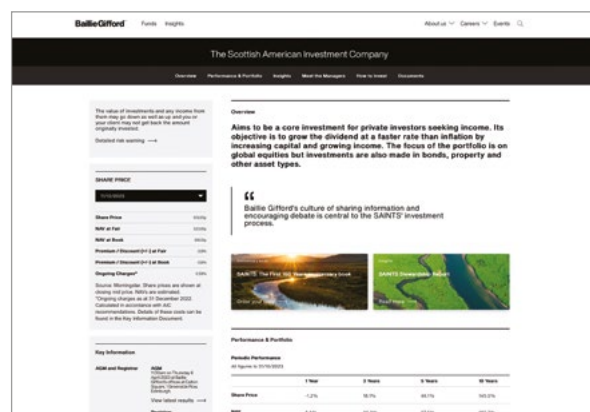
BaillieGifford Funds Insights

About us Careers Events

The Scottish American Investment Company

Overview Performance & Portfolio Insights Meet the Managers How to Invest Documents

The value of investments and any income from them may go down as well as up and you or your client may not get back the amount originally invested.

Detailed risk warning ⟶

SHARE PRICE

Share Price

NAV at Fair

NAV at Book

Premium / Discount (+/-) at Fair

Premium / Discount (+/-) at Book

Ongoing Charges*

Source: Morningstar. Share prices are shown at closing mid price. NAVs are estimated. *Ongoing charges as at 31 December 2022. Calculated in accordance with AIC recommendations. Details of these costs can be found in the Key Information Document.

Key Information

AGM and Registrar

AGM

View latest results ⟶

Overview

Aims to be a core investment for private investors seeking income. Its objective is to grow the dividend at a faster rate than inflation by increasing capital and growing income. The focus of the portfolio is on global equities but investments are also made in bonds, property and other asset types.

Baillie Gifford's culture of sharing information and encouraging debate is central to the SAINTS' investment process.

SAINTS: The first 150 Years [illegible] book

SAINTS Dividends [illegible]

Performance & Portfolio

Periodic Performance

| | 1 Year | 3 Years | 5 Years | 10 Years |
|---|---|---|---|---|
| Share Price | -1.2% | 18.7% | 49.7% | 145.2% |